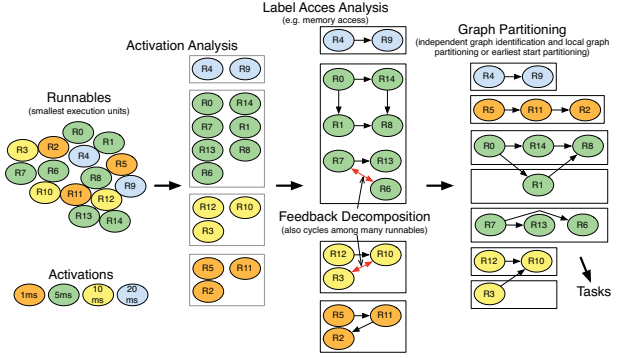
Label Acces Analysis
(e.g. memory access)

Activation Analysis

Graph Partitioning
(independent graph identification and local graph partitioning or earliest start partitioning)

Runnables
(smallest execution units)

R0 R1 R3 R2 R4 R5 R7 R6 R8 R9 R10 R11 R12 R13 R14

Activations
1ms 5ms 10 ms 20 ms

R4 R9
R0 R14 R7 R1 R13 R8 R6
R12 R10 R3
R5 R11 R2

R4 R9
R0 R14 R1 R8 R7 R13 R6

Feedback Decomposition
(also cycles among many runnables)

R12 R10 R3
R5 R11 R2

R4 R9
R5 R11 R2
R0 R14 R8 R1
R7 R13 R6
R12 R10
R3

Tasks